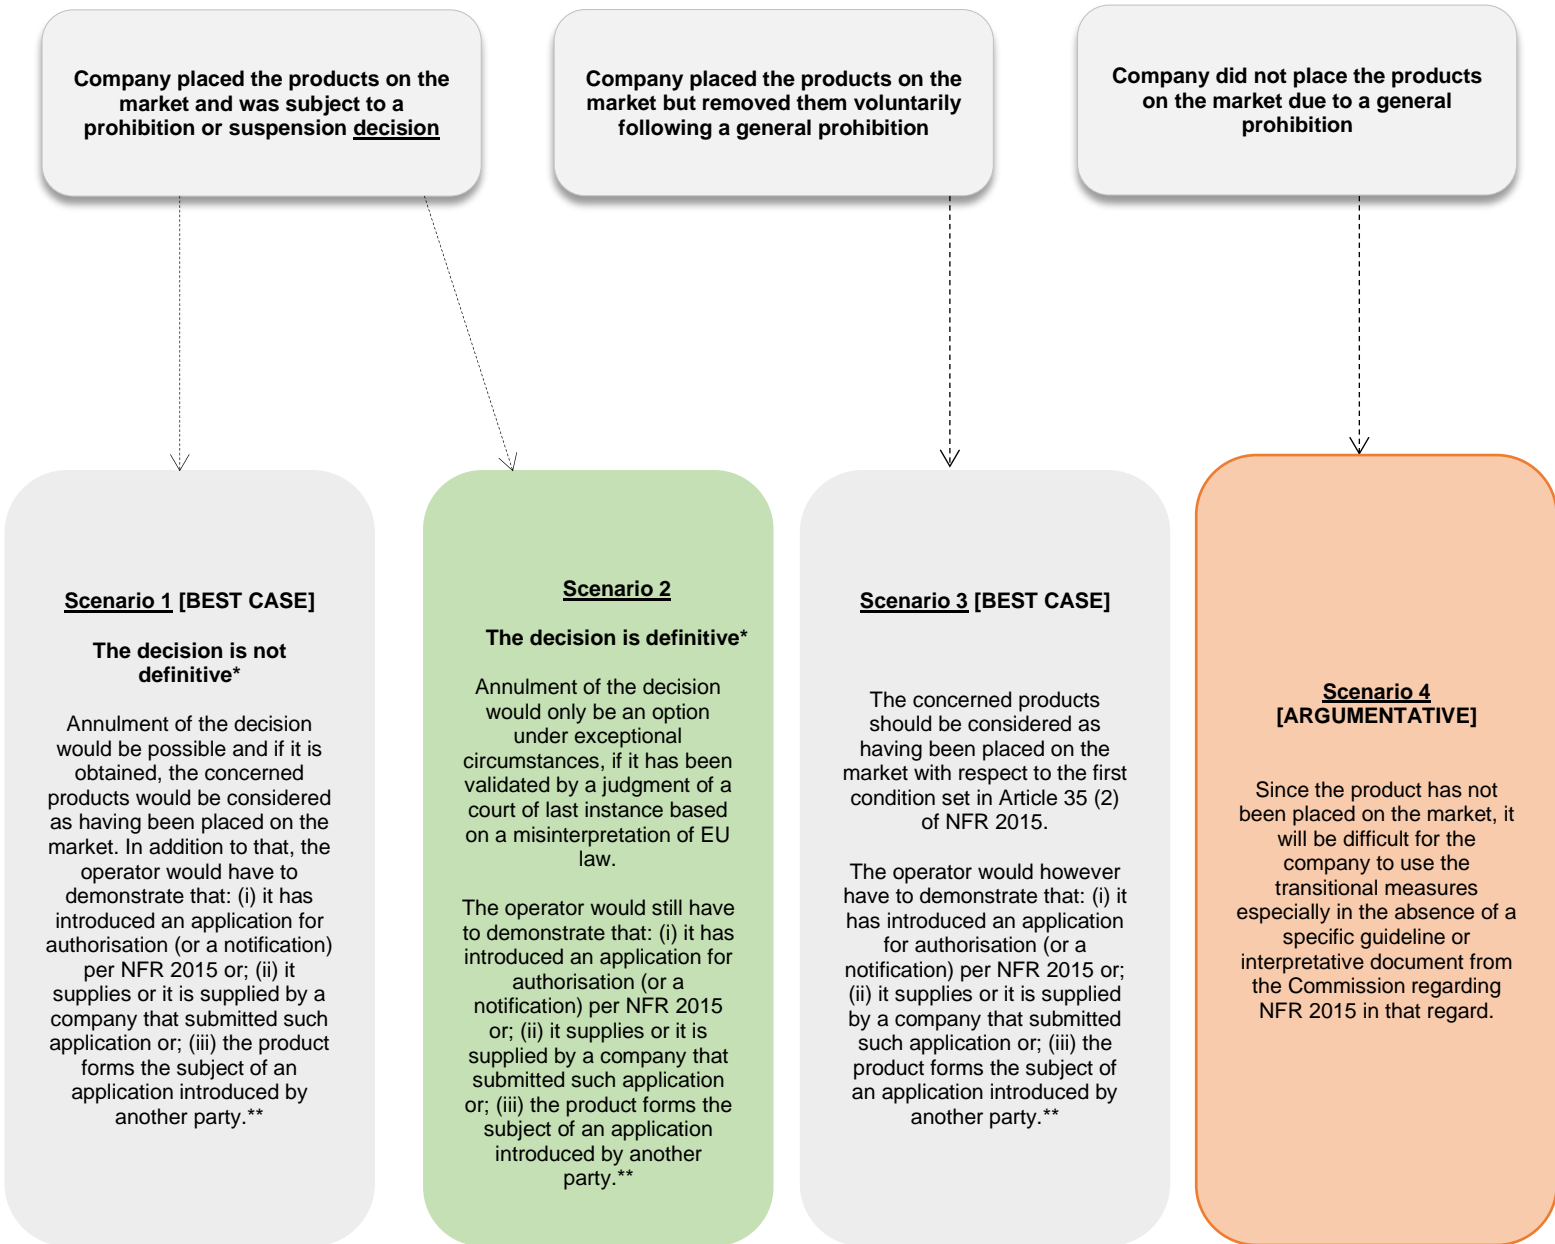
Company placed the products on the market and was subject to a prohibition or suspension decision

Company placed the products on the market but removed them voluntarily following a general prohibition

Company did not place the products on the market due to a general prohibition

Scenario 1 [BEST CASE]

The decision is not definitive*

Annulment of the decision would be possible and if it is obtained, the concerned products would be considered as having been placed on the market. In addition to that, the operator would have to demonstrate that: (i) it has introduced an application for authorisation (or a notification) per NFR 2015 or; (ii) it supplies or it is supplied by a company that submitted such application or; (iii) the product forms the subject of an application introduced by another party.**

Scenario 2

The decision is definitive*

Annulment of the decision would only be an option under exceptional circumstances, if it has been validated by a judgment of a court of last instance based on a misinterpretation of EU law.

The operator would still have to demonstrate that: (i) it has introduced an application for authorisation (or a notification) per NFR 2015 or; (ii) it supplies or it is supplied by a company that submitted such application or; (iii) the product forms the subject of an application introduced by another party.**

Scenario 3 [BEST CASE]

The concerned products should be considered as having been placed on the market with respect to the first condition set in Article 35 (2) of NFR 2015.

The operator would however have to demonstrate that: (i) it has introduced an application for authorisation (or a notification) per NFR 2015 or; (ii) it supplies or it is supplied by a company that submitted such application or; (iii) the product forms the subject of an application introduced by another party.**

Scenario 4 [ARGUMENTATIVE]

Since the product has not been placed on the market, it will be difficult for the company to use the transitional measures especially in the absence of a specific guideline or interpretative document from the Commission regarding NFR 2015 in that regard.